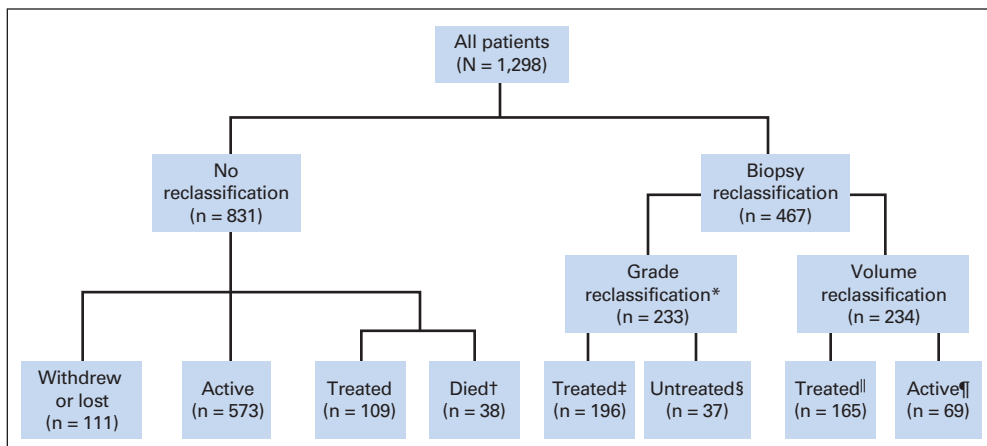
All patients
(N = 1,298)

No reclassification
(n = 831)

Biopsy reclassification
(n = 467)

Grade reclassification*
(n = 233)

Volume reclassification
(n = 234)

Withdrew or lost
(n = 111)

Active
(n = 573)

Treated
(n = 109)

Died†
(n = 38)

Treated‡
(n = 196)

Untreated§
(n = 37)

Treated‖
(n = 165)

Active¶
(n = 69)